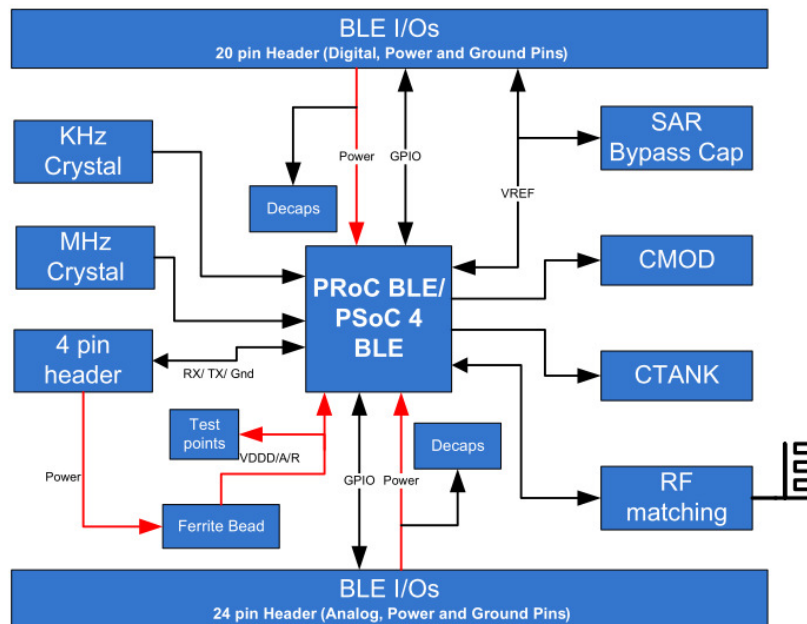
BLE I/Os
20 pin Header (Digital, Power and Ground Pins)

KHz Crystal

Power

GPIO

SAR Bypass Cap

Decaps

VREF

MHz Crystal

PRoC BLE/ PSoC 4 BLE

CMOD

4 pin header

RX/ TX/ Gnd

CTANK

Test points

VDDD/A/R

Decaps

Power

GPIO

Power

RF matching

Ferrite Bead

BLE I/Os
24 pin Header (Analog, Power and Ground Pins)